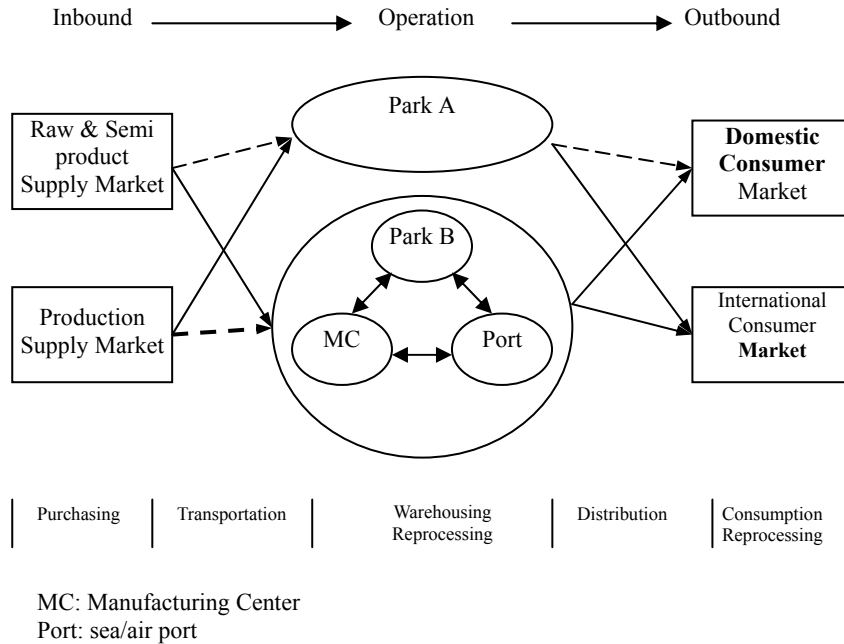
Inbound Operation Outbound

Park A

Raw & Semi product Supply Market

Domestic Consumer Market

Park B

Production Supply Market

MC

Port

International Consumer Market

Purchasing

Transportation

Warehousing Reprocessing

Distribution

Consumption Reprocessing

MC: Manufacturing Center
Port: sea/air port